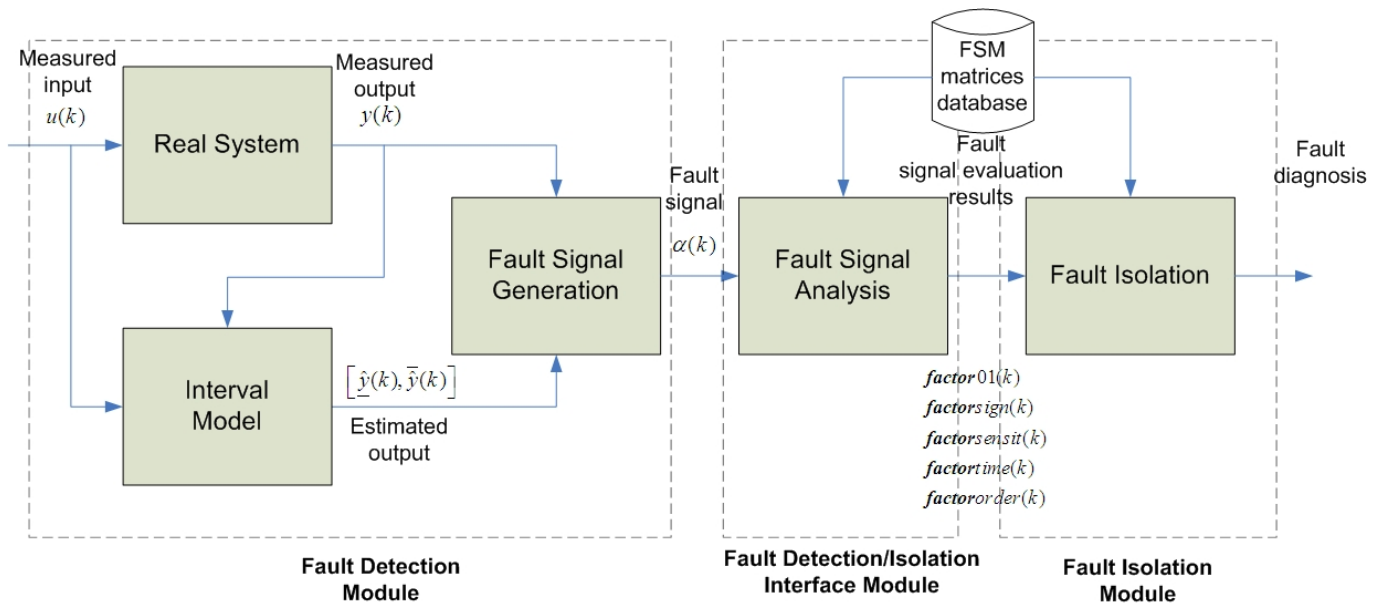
Measured input $u(k)$

Real System

Measured output $y(k)$

Interval Model

$\left[\underline{\hat{y}}(k), \overline{\hat{y}}(k)\right]$

Estimated output

Fault Signal Generation

Fault signal $\alpha(k)$

Fault Detection Module

FSM matrices database

Fault Signal Analysis

Fault signal evaluation results

$\boldsymbol{factor}01(k)$
$\boldsymbol{factor}sign(k)$
$\boldsymbol{factor}sensit(k)$
$\boldsymbol{factor}time(k)$
$\boldsymbol{factor}order(k)$

Fault Detection/Isolation Interface Module

Fault Isolation

Fault diagnosis

Fault Isolation Module